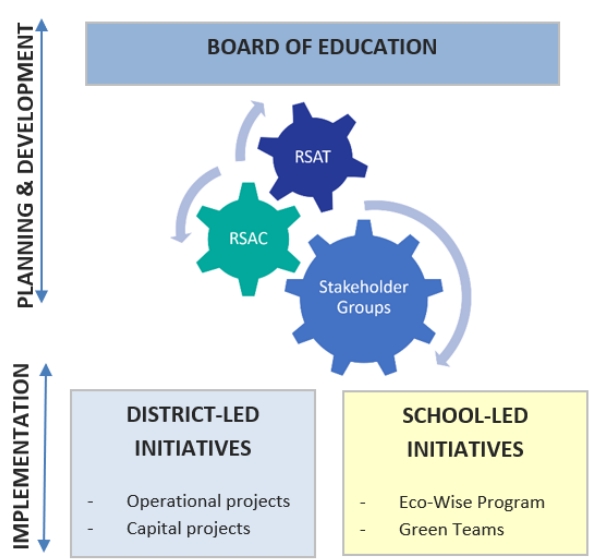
PLANNING & DEVELOPMENT

BOARD OF EDUCATION

RSAT

RSAC

Stakeholder Groups

IMPLEMENTATION

DISTRICT-LED INITIATIVES

- Operational projects
- Capital projects

SCHOOL-LED INITIATIVES

- Eco-Wise Program
- Green Teams